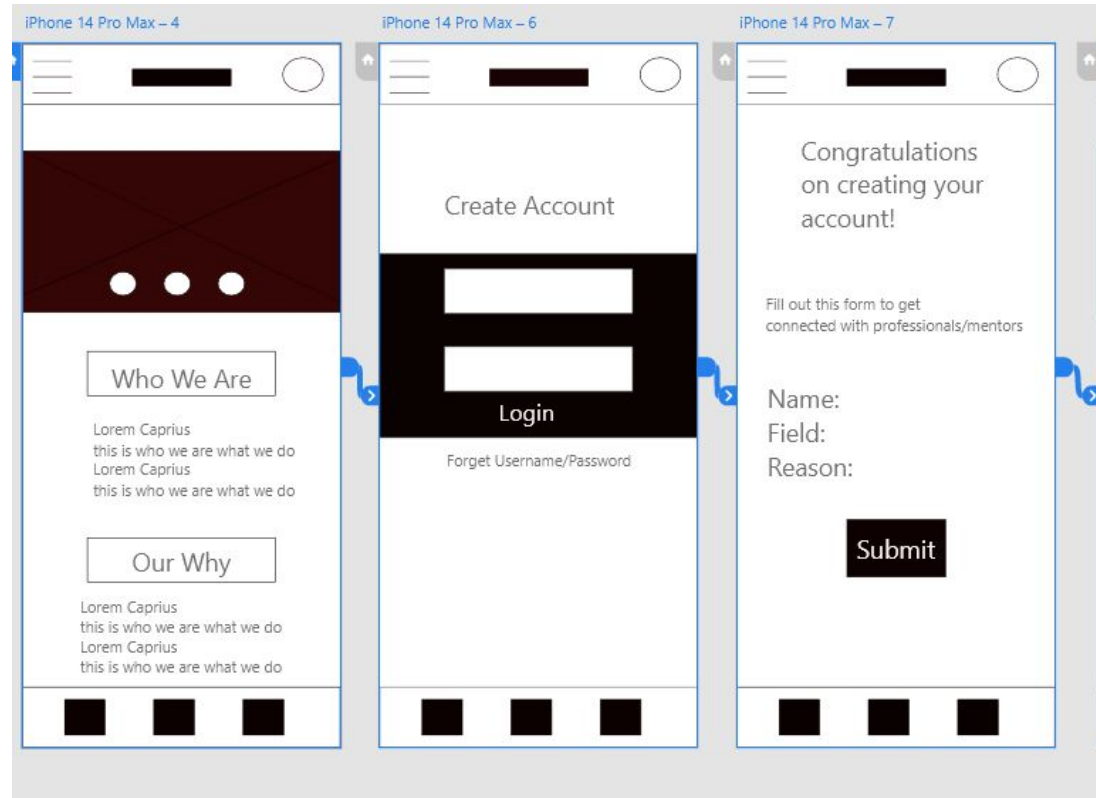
iPhone 14 Pro Max – 4

Who We Are

Lorem Caprius
this is who we are what we do
Lorem Caprius
this is who we are what we do

Our Why

Lorem Caprius
this is who we are what we do
Lorem Caprius
this is who we are what we do

iPhone 14 Pro Max – 6

Create Account

Login

Forget Username/Password

iPhone 14 Pro Max – 7

Congratulations on creating your account!

Fill out this form to get connected with professionals/mentors

Name:
Field:
Reason:

Submit